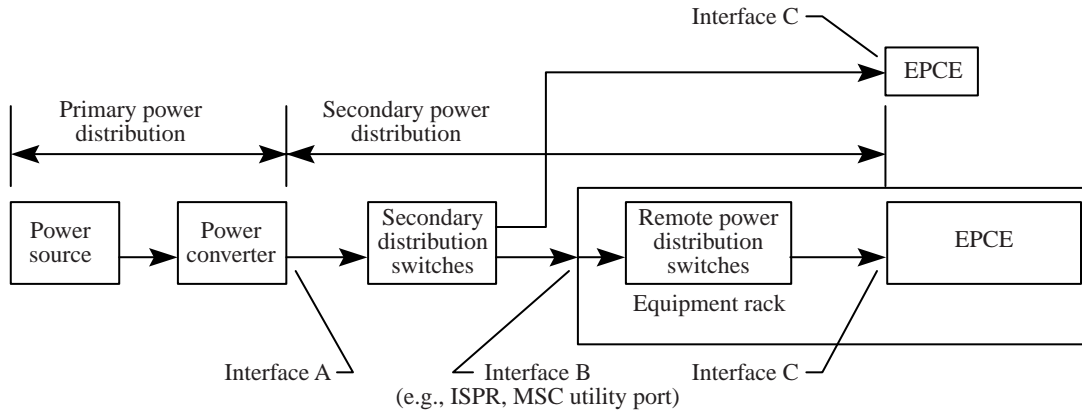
Interface C

EPCE

Primary power distribution

Secondary power distribution

Power source

Power converter

Secondary distribution switches

Remote power distribution switches

EPCE

Equipment rack

Interface A

Interface B (e.g., ISPR, MSC utility port)

Interface C